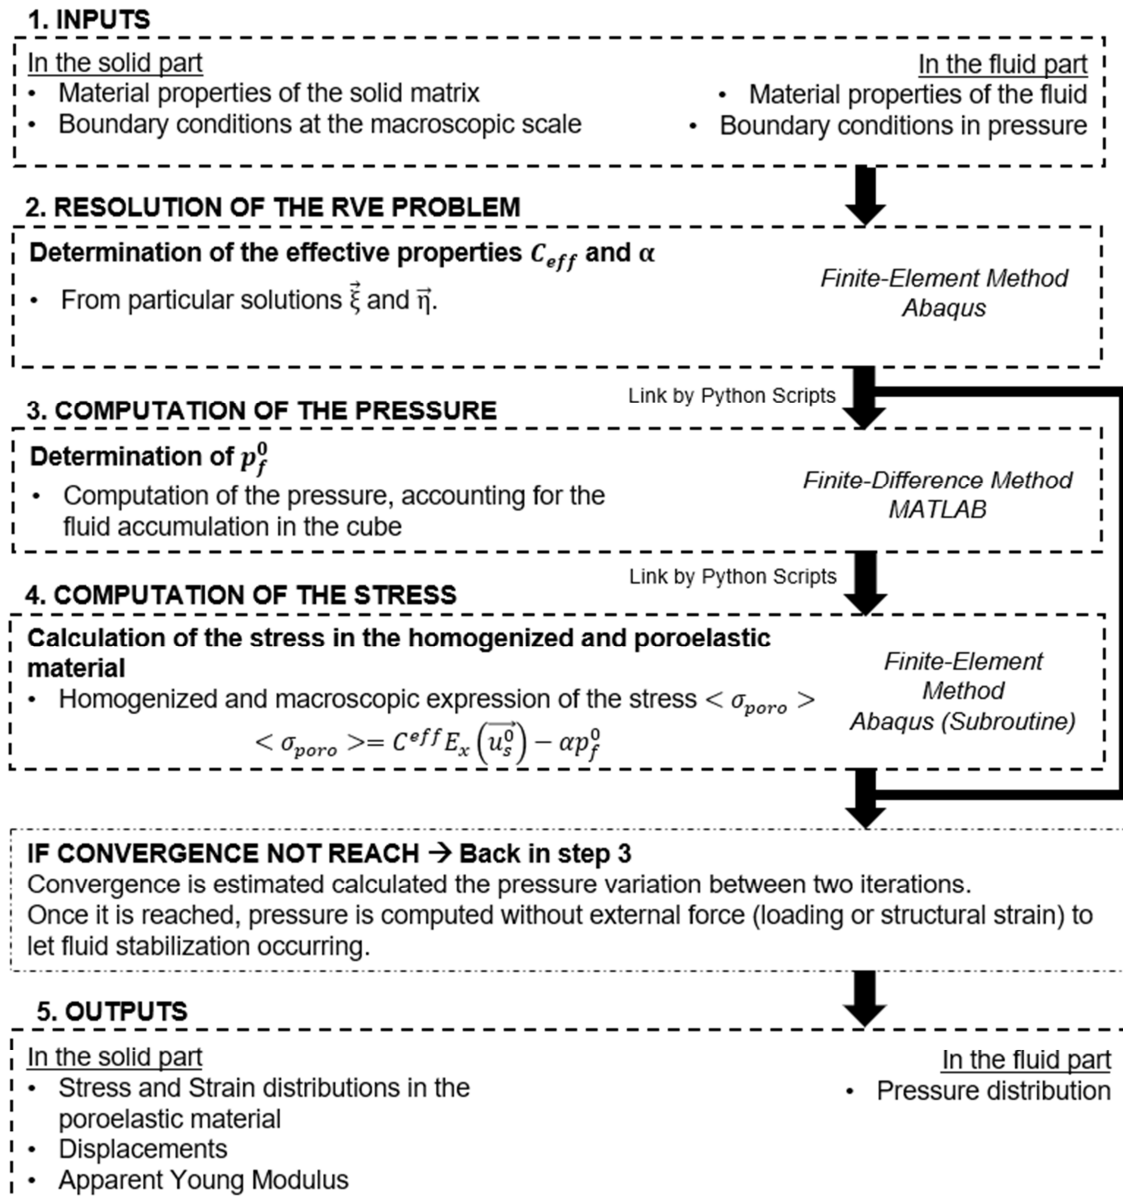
1. INPUTS

In the solid part
• Material properties of the solid matrix
• Boundary conditions at the macroscopic scale

In the fluid part
• Material properties of the fluid
• Boundary conditions in pressure

2. RESOLUTION OF THE RVE PROBLEM

Determination of the effective properties $C_{eff}$ and α
• From particular solutions $\vec{\xi}$ and $\vec{\eta}$.

Finite-Element Method
Abaqus

Link by Python Scripts

3. COMPUTATION OF THE PRESSURE

Determination of $p_f^0$
• Computation of the pressure, accounting for the fluid accumulation in the cube

Finite-Difference Method
MATLAB

Link by Python Scripts

4. COMPUTATION OF THE STRESS

Calculation of the stress in the homogenized and poroelastic material
• Homogenized and macroscopic expression of the stress $< \sigma_{poro} >$
$< \sigma_{poro} >= C^{eff} E_x\left(\overrightarrow{u_s^0}\right) - \alpha p_f^0$

Finite-Element Method
Abaqus (Subroutine)

IF CONVERGENCE NOT REACH → Back in step 3
Convergence is estimated calculated the pressure variation between two iterations.
Once it is reached, pressure is computed without external force (loading or structural strain) to let fluid stabilization occurring.

5. OUTPUTS

In the solid part
• Stress and Strain distributions in the poroelastic material
• Displacements
• Apparent Young Modulus

In the fluid part
• Pressure distribution